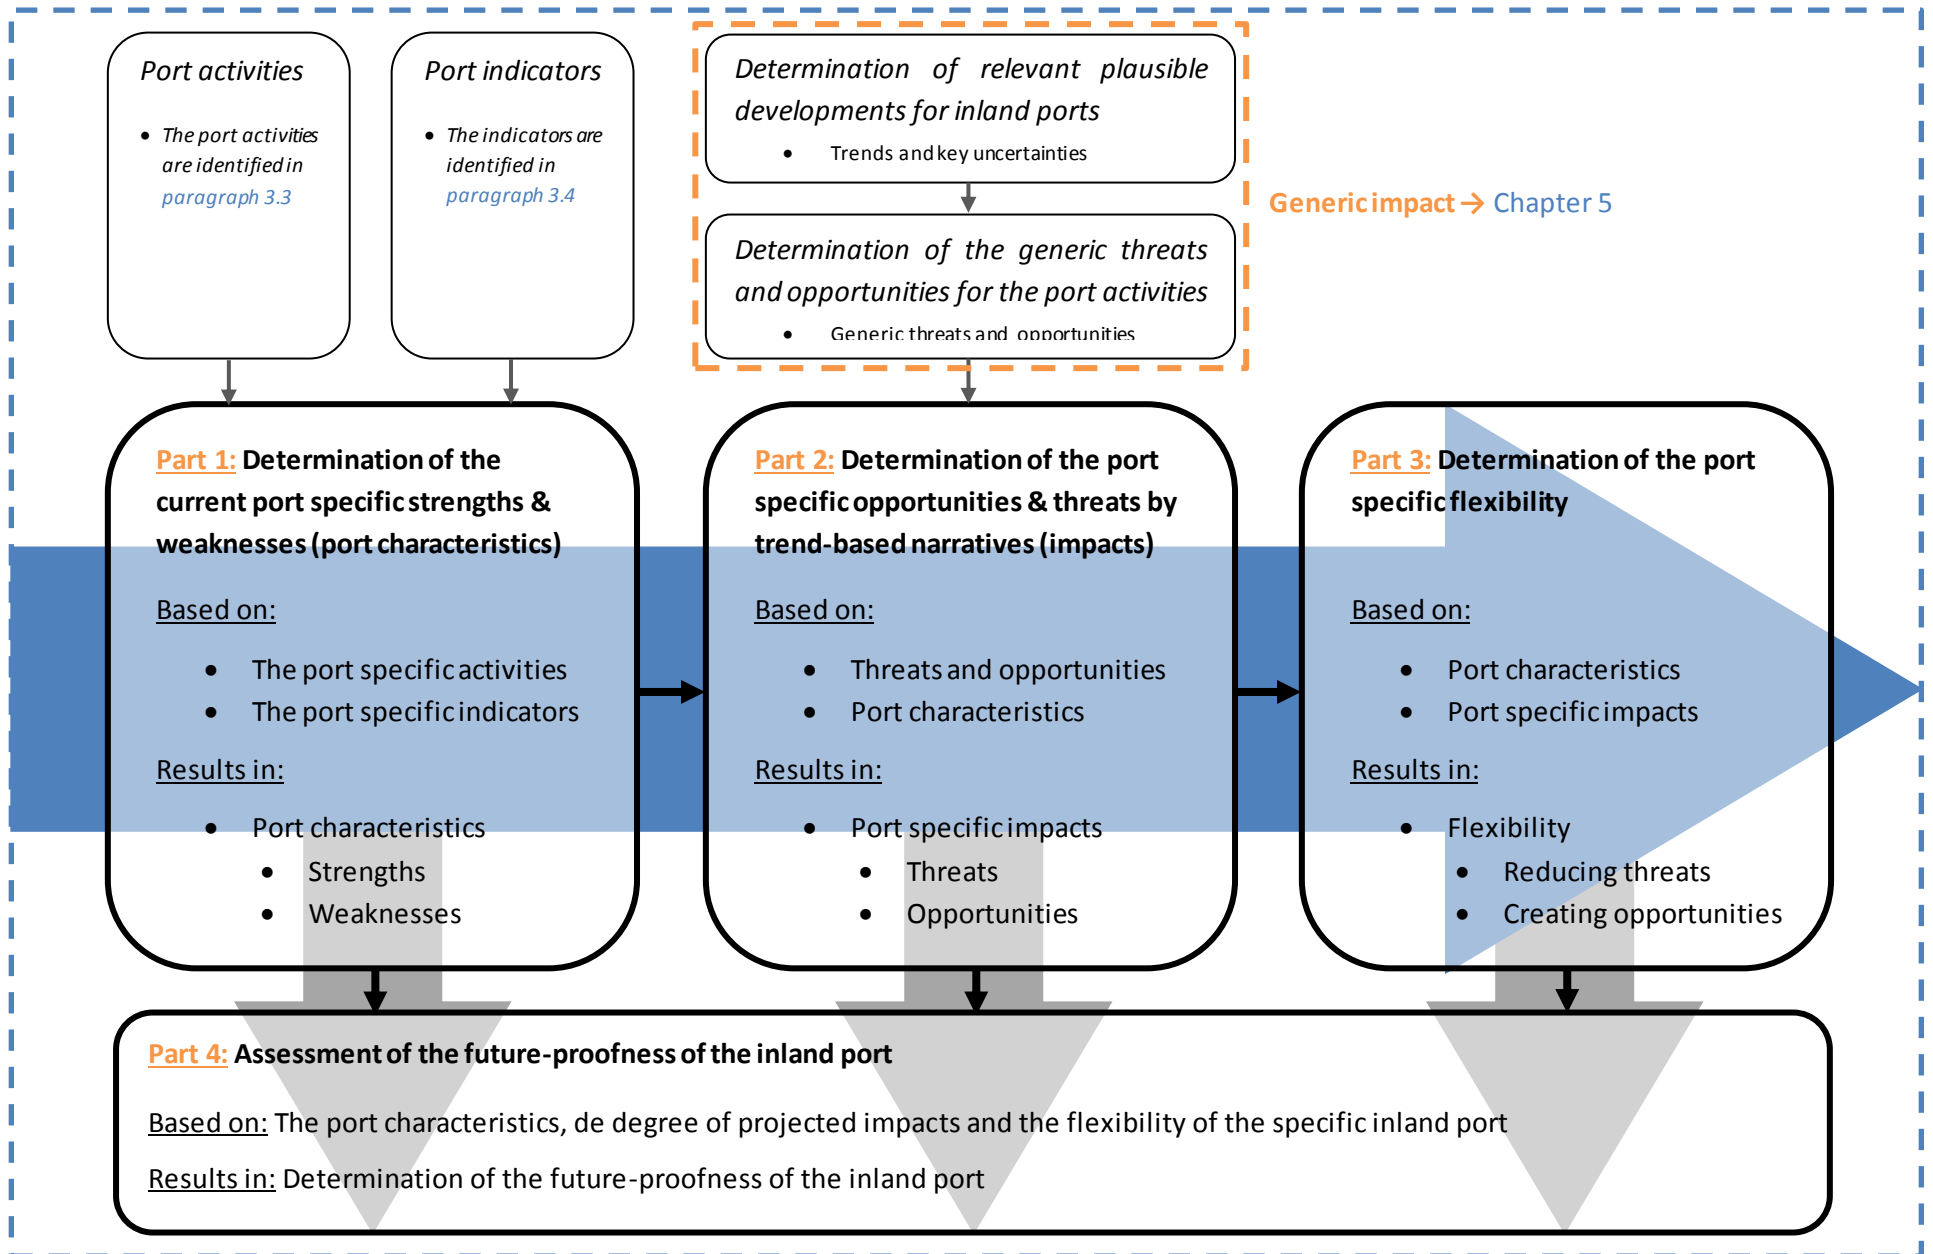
Port activities

- The port activities are identified in paragraph 3.3

Port indicators

- The indicators are identified in paragraph 3.4

Determination of relevant plausible developments for inland ports

- Trends and key uncertainties

Determination of the generic threats and opportunities for the port activities

- Generic threats and opportunities

Generic impact → Chapter 5

Part 1: Determination of the current port specific strengths & weaknesses (port characteristics)

Based on:

- The port specific activities
- The port specific indicators

Results in:

- Port characteristics
  - Strengths
  - Weaknesses

Part 2: Determination of the port specific opportunities & threats by trend-based narratives (impacts)

Based on:

- Threats and opportunities
- Port characteristics

Results in:

- Port specific impacts
  - Threats
  - Opportunities

Part 3: Determination of the port specific flexibility

Based on:

- Port characteristics
- Port specific impacts

Results in:

- Flexibility
  - Reducing threats
  - Creating opportunities

Part 4: Assessment of the future-proofness of the inland port

Based on: The port characteristics, de degree of projected impacts and the flexibility of the specific inland port

Results in: Determination of the future-proofness of the inland port